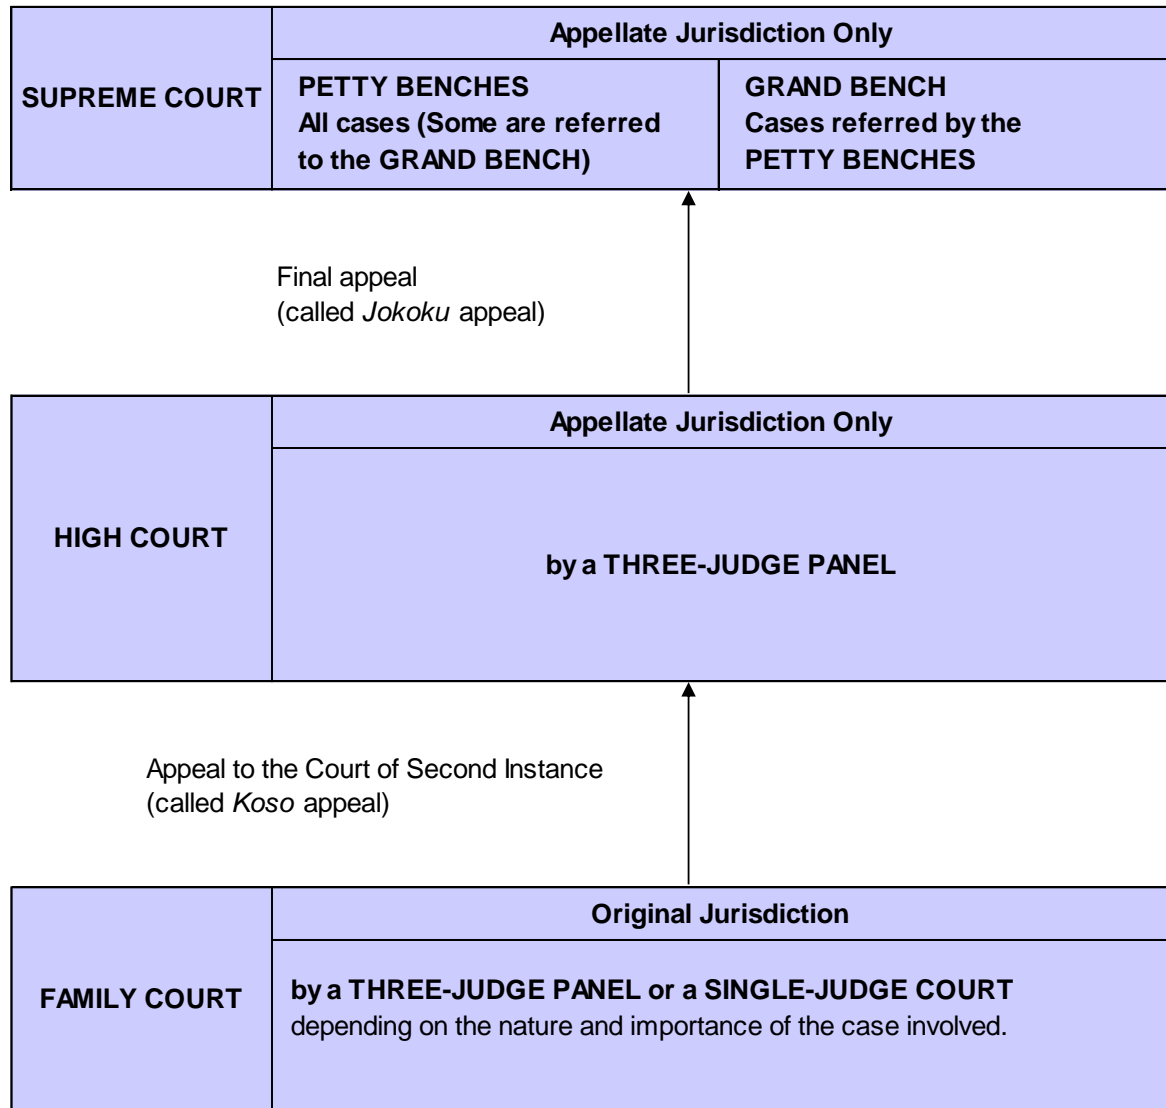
SUPREME COURT

Appellate Jurisdiction Only

PETTY BENCHES
All cases (Some are referred to the GRAND BENCH)

GRAND BENCH
Cases referred by the PETTY BENCHES

Final appeal
(called *Jokoku* appeal)

HIGH COURT

Appellate Jurisdiction Only

by a THREE-JUDGE PANEL

Appeal to the Court of Second Instance
(called *Koso* appeal)

FAMILY COURT

Original Jurisdiction

by a THREE-JUDGE PANEL or a SINGLE-JUDGE COURT depending on the nature and importance of the case involved.